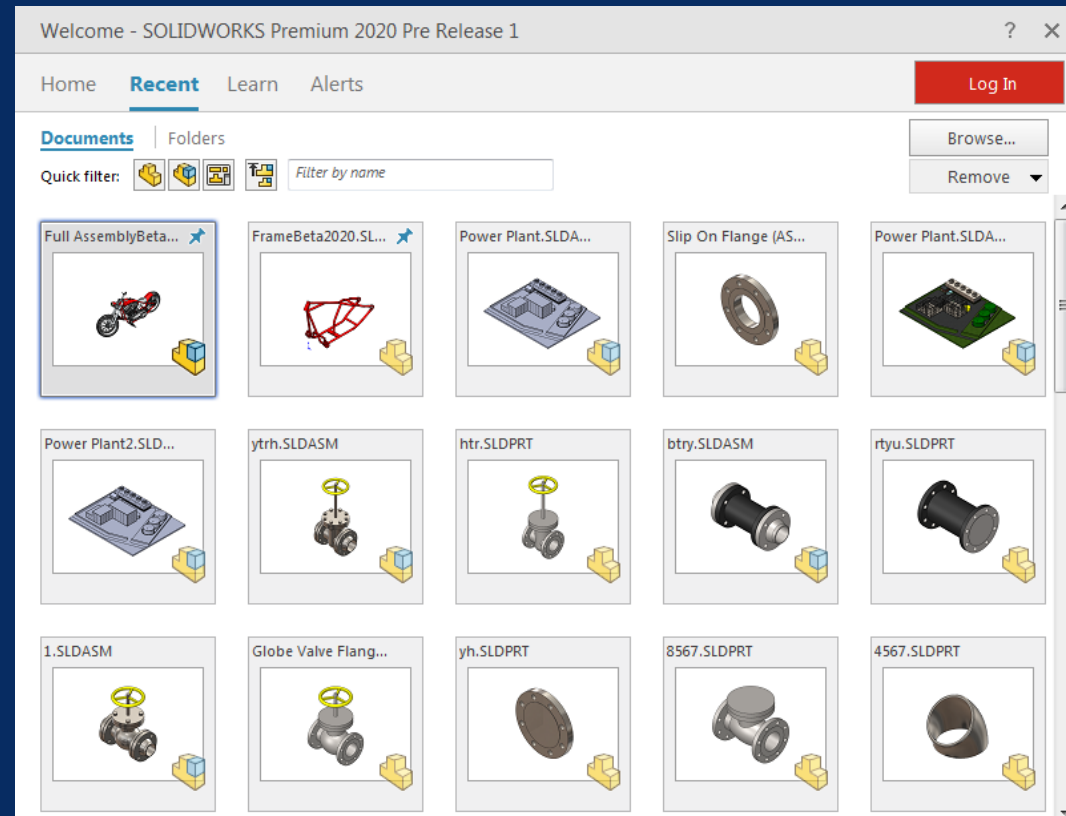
Welcome - SOLIDWORKS Premium 2020 Pre Release 1

?

Home Recent Learn Alerts

Log In

Documents | Folders

Browse...

Quick filter:

Filter by name

Remove

Full AssemblyBeta...

FrameBeta2020.SL...

Power Plant.SLDA...

Slip On Flange (AS...

Power Plant.SLDA...

Power Plant2.SLD...

ytrh.SLDASM

htr.SLDPRT

btry.SLDASM

rtyu.SLDPRT

1.SLDASM

Globe Valve Flang...

yh.SLDPRT

8567.SLDPRT

4567.SLDPRT